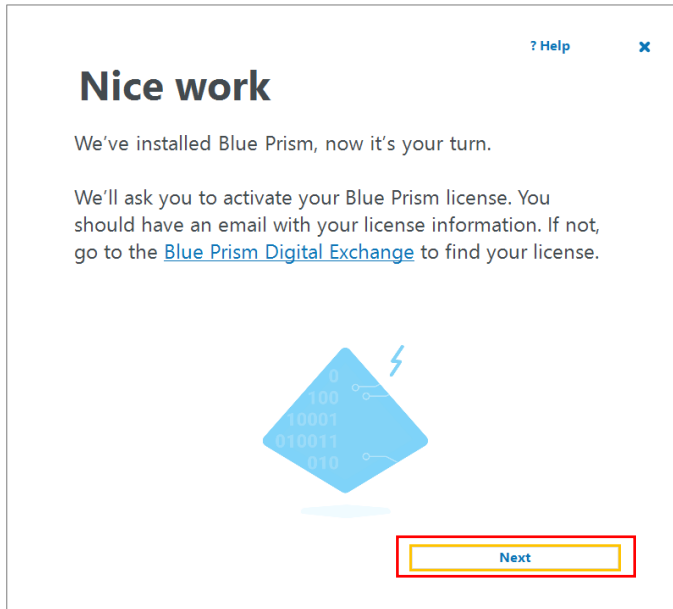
? Help

×

Nice work

We’ve installed Blue Prism, now it’s your turn.

We’ll ask you to activate your Blue Prism license. You should have an email with your license information. If not, go to the Blue Prism Digital Exchange to find your license.

0
100
10001
010011
010

Next